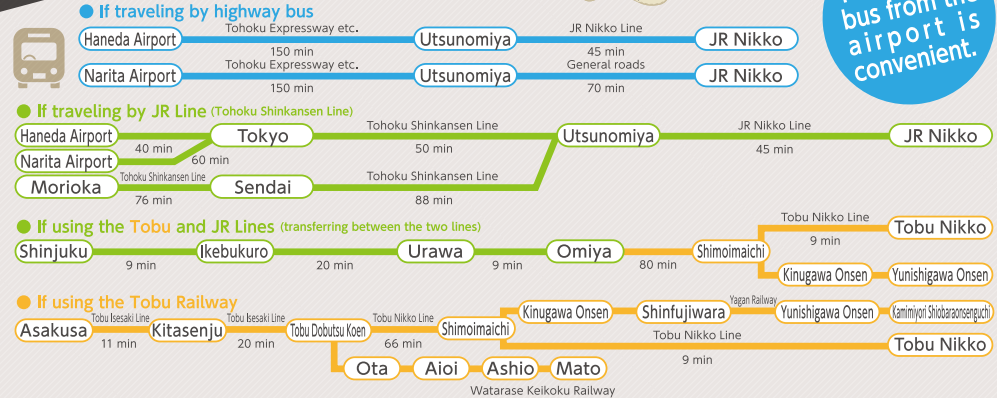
If traveling by highway bus

Haneda Airport — Tohoku Expressway etc. 150 min — Utsunomiya — JR Nikko Line 45 min — JR Nikko

Narita Airport — Tohoku Expressway etc. 150 min — Utsunomiya — General roads 70 min — JR Nikko

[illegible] bus from the airport is convenient.

If traveling by JR Line (Tohoku Shinkansen Line)

Haneda Airport — 40 min — Tokyo

Narita Airport — 60 min — Tokyo

Tokyo — Tohoku Shinkansen Line 50 min — Utsunomiya — JR Nikko Line 45 min — JR Nikko

Morioka — Tohoku Shinkansen Line 76 min — Sendai — Tohoku Shinkansen Line 88 min — Utsunomiya

If using the Tobu and JR Lines (transferring between the two lines)

Shinjuku — 9 min — Ikebukuro — 20 min — Urawa — 9 min — Omiya — 80 min — Shimoimaichi — Tobu Nikko Line 9 min — Tobu Nikko

Shimoimaichi — Kinugawa Onsen — Yunishigawa Onsen

If using the Tobu Railway

Asakusa — Tobu Isesaki Line 11 min — Kitasenju — Tobu Isesaki Line 20 min — Tobu Dobutsu Koen — Tobu Nikko Line 66 min — Shimoimaichi

Shimoimaichi — Kinugawa Onsen — Shinfujiwara — Yagan Railway — Yunishigawa Onsen — Kamimiyori Shiobaraonsenguchi

Shimoimaichi — Tobu Nikko Line 9 min — Tobu Nikko

Tobu Dobutsu Koen — Ota — Aioi — Ashio — Mato

Watarase Keikoku Railway